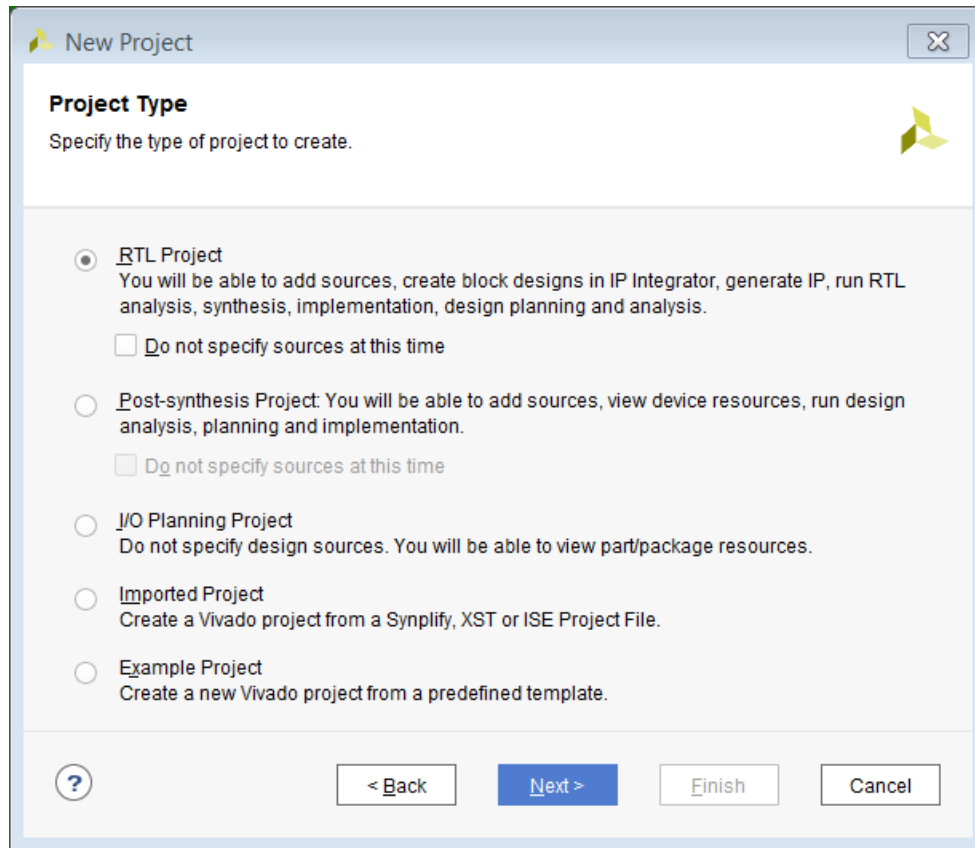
New Project

Project Type
Specify the type of project to create.

RTL Project
You will be able to add sources, create block designs in IP Integrator, generate IP, run RTL analysis, synthesis, implementation, design planning and analysis.

Do not specify sources at this time

Post-synthesis Project: You will be able to add sources, view device resources, run design analysis, planning and implementation.

Do not specify sources at this time

I/O Planning Project
Do not specify design sources. You will be able to view part/package resources.

Imported Project
Create a Vivado project from a Synplify, XST or ISE Project File.

Example Project
Create a new Vivado project from a predefined template.

?

< Back

Next >

Finish

Cancel